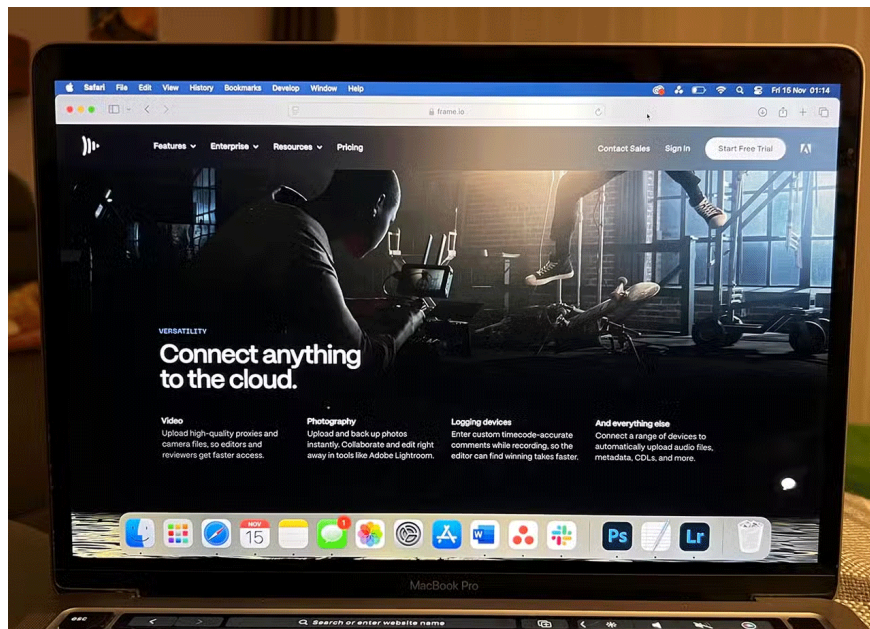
Safari File Edit View History Bookmarks Develop Window Help

Fri 15 Nov 01:14

frame.io

Features Enterprise Resources Pricing

Contact Sales Sign in Start Free Trial

VERSATILITY

Connect anything to the cloud.

Video
Upload high-quality proxies and camera files, so editors and reviewers get faster access.

Photography
Upload and back up photos instantly. Collaborate and edit right away in tools like Adobe Lightroom.

Logging devices
Enter custom timecode-accurate comments while recording, so the editor can find winning takes faster.

And everything else
Connect a range of devices to automatically upload audio files, metadata, CDLs, and more.

NOV 15

1

Ps

Lr

MacBook Pro

esc

Search or enter website name